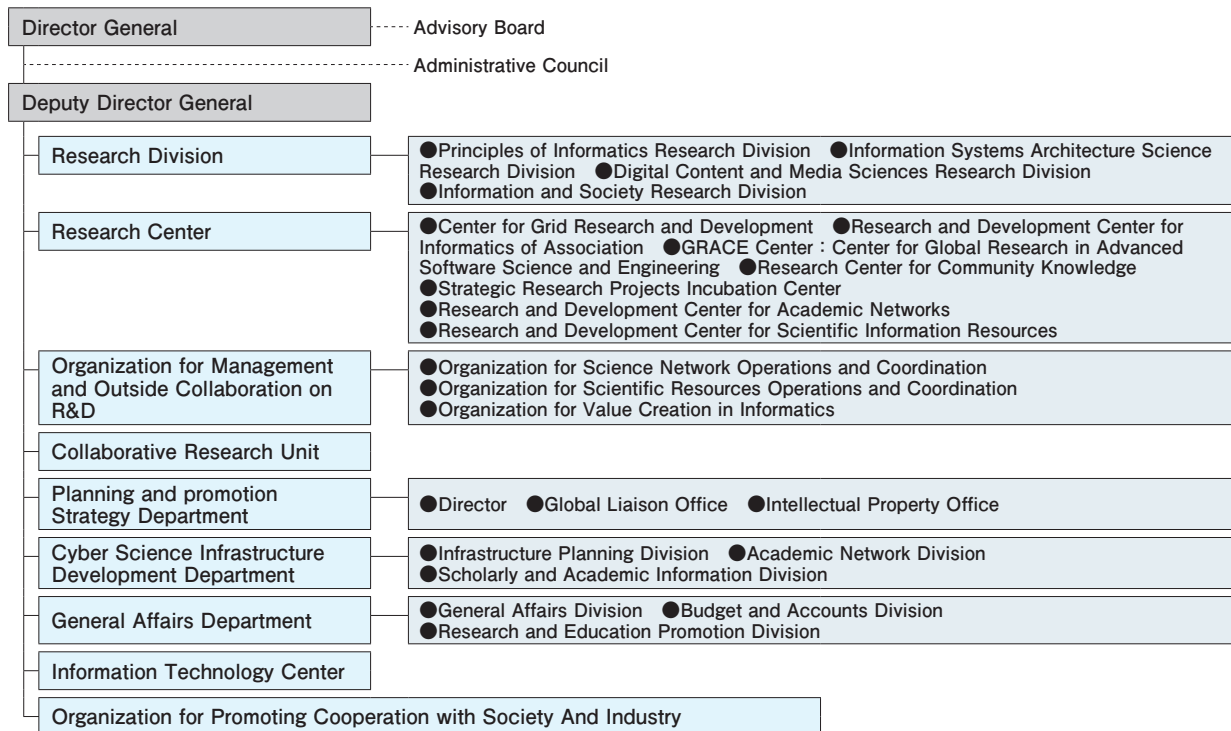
Director General

Advisory Board

Administrative Council

Deputy Director General

Research Division

●Principles of Informatics Research Division ●Information Systems Architecture Science Research Division ●Digital Content and Media Sciences Research Division ●Information and Society Research Division

Research Center

●Center for Grid Research and Development ●Research and Development Center for Informatics of Association ●GRACE Center : Center for Global Research in Advanced Software Science and Engineering ●Research Center for Community Knowledge ●Strategic Research Projects Incubation Center ●Research and Development Center for Academic Networks ●Research and Development Center for Scientific Information Resources

Organization for Management and Outside Collaboration on R&D

●Organization for Science Network Operations and Coordination ●Organization for Scientific Resources Operations and Coordination ●Organization for Value Creation in Informatics

Collaborative Research Unit

Planning and promotion Strategy Department

●Director ●Global Liaison Office ●Intellectual Property Office

Cyber Science Infrastructure Development Department

●Infrastructure Planning Division ●Academic Network Division ●Scholarly and Academic Information Division

General Affairs Department

●General Affairs Division ●Budget and Accounts Division ●Research and Education Promotion Division

Information Technology Center

Organization for Promoting Cooperation with Society And Industry